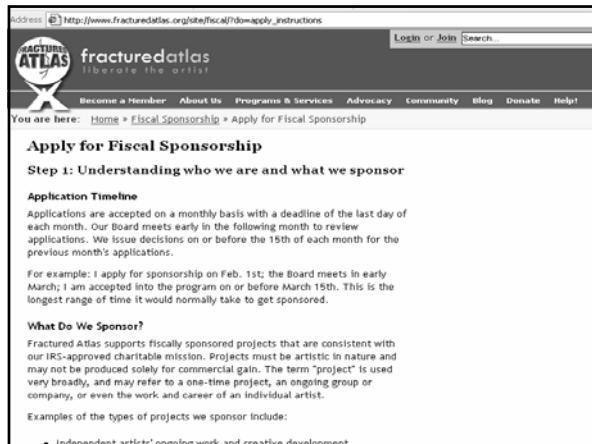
Address http://www.fracturedatlas.org/site/fiscal/?do=apply_instructions

Login or Join Search...

FRACTURED ATLAS fracturedatlas liberate the artist

Become a Member About Us Programs & Services Advocacy Community Blog Donate Help!

You are here: Home » Fiscal Sponsorship » Apply for Fiscal Sponsorship

Apply for Fiscal Sponsorship

Step 1: Understanding who we are and what we sponsor

Application Timeline

Applications are accepted on a monthly basis with a deadline of the last day of each month. Our Board meets early in the following month to review applications. We issue decisions on or before the 15th of each month for the previous month's applications.

For example: I apply for sponsorship on Feb. 1st; the Board meets in early March; I am accepted into the program on or before March 15th. This is the longest range of time it would normally take to get sponsored.

What Do We Sponsor?

Fractured Atlas supports fiscally sponsored projects that are consistent with our IRS-approved charitable mission. Projects must be artistic in nature and may not be produced solely for commercial gain. The term "project" is used very broadly, and may refer to a one-time project, an ongoing group or company, or even the work and career of an individual artist.

Examples of the types of projects we sponsor include:

• Independent artists' ongoing work and creative development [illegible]